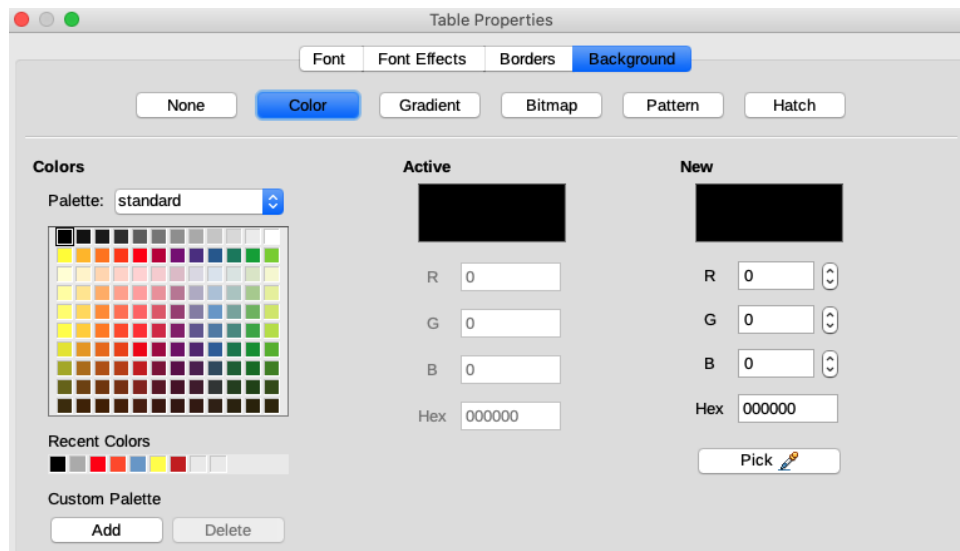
Table Properties

Font | Font Effects | Borders | Background

None | Color | Gradient | Bitmap | Pattern | Hatch

Colors

Palette: standard

Recent Colors

Custom Palette

Add | Delete

Active

R 0

G 0

B 0

Hex 000000

New

R 0

G 0

B 0

Hex 000000

Pick